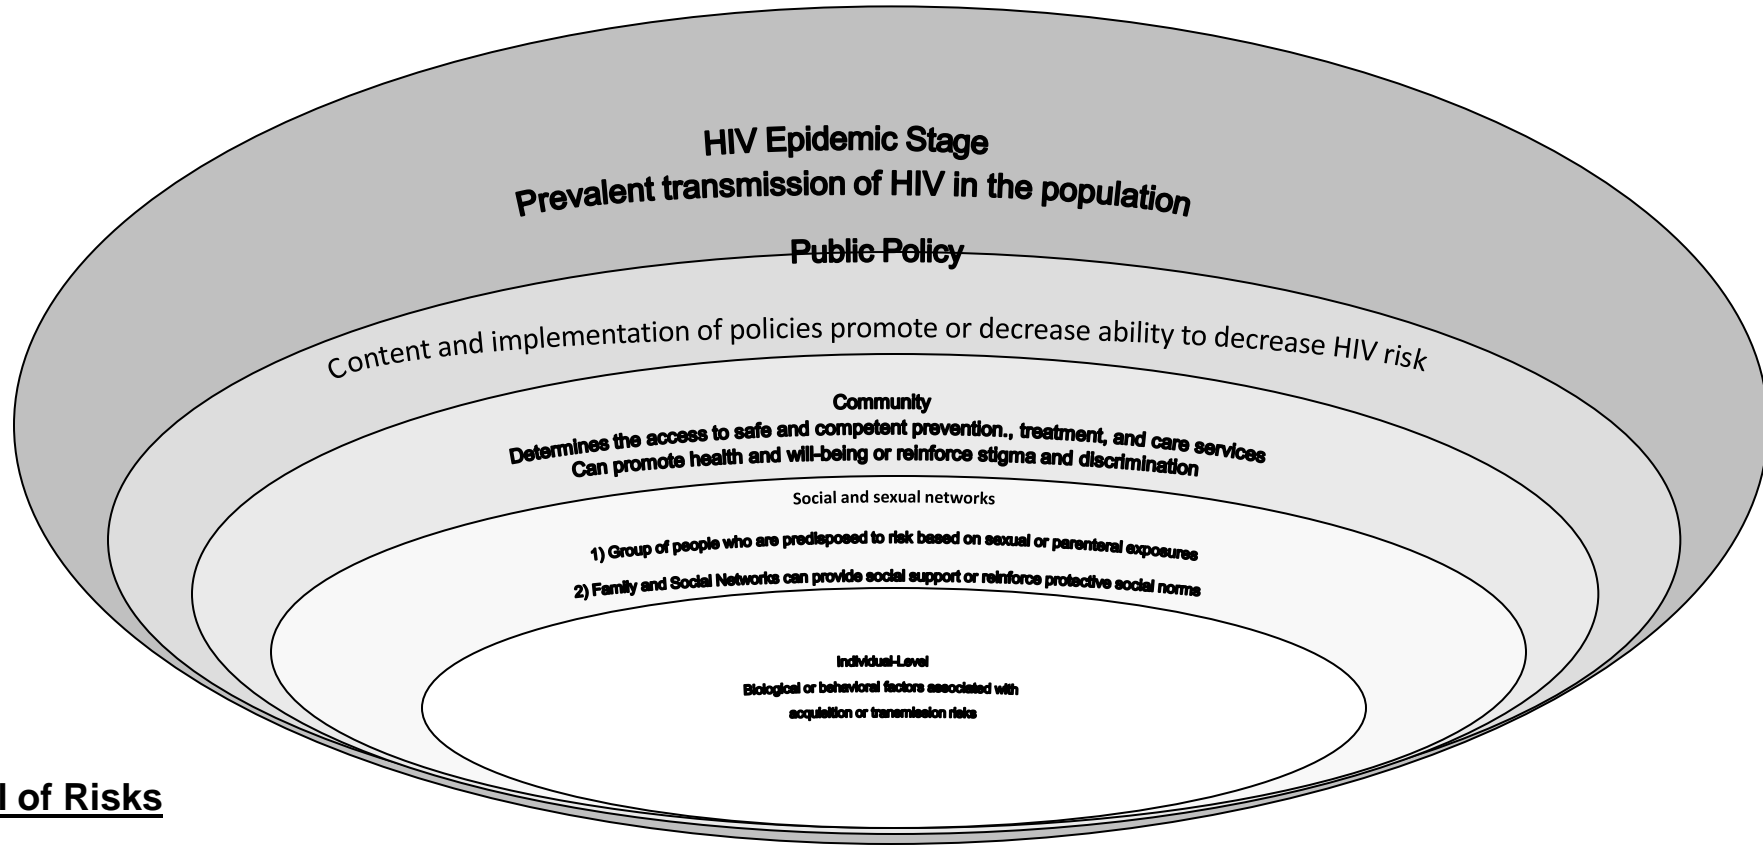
HIV Epidemic Stage
Prevalent transmission of HIV in the population

Public Policy

Content and implementation of policies promote or decrease ability to decrease HIV risk

Community
Determines the access to safe and competent prevention., treatment, and care services
Can promote health and will-being or reinforce stigma and discrimination

Social and sexual networks

1) Group of people who are predisposed to risk based on sexual or parenteral exposures
2) Family and Social Networks can provide social support or reinforce protective social norms

Individual-Level
Biological or behavioral factors associated with acquisition or transmission risks

l of Risks